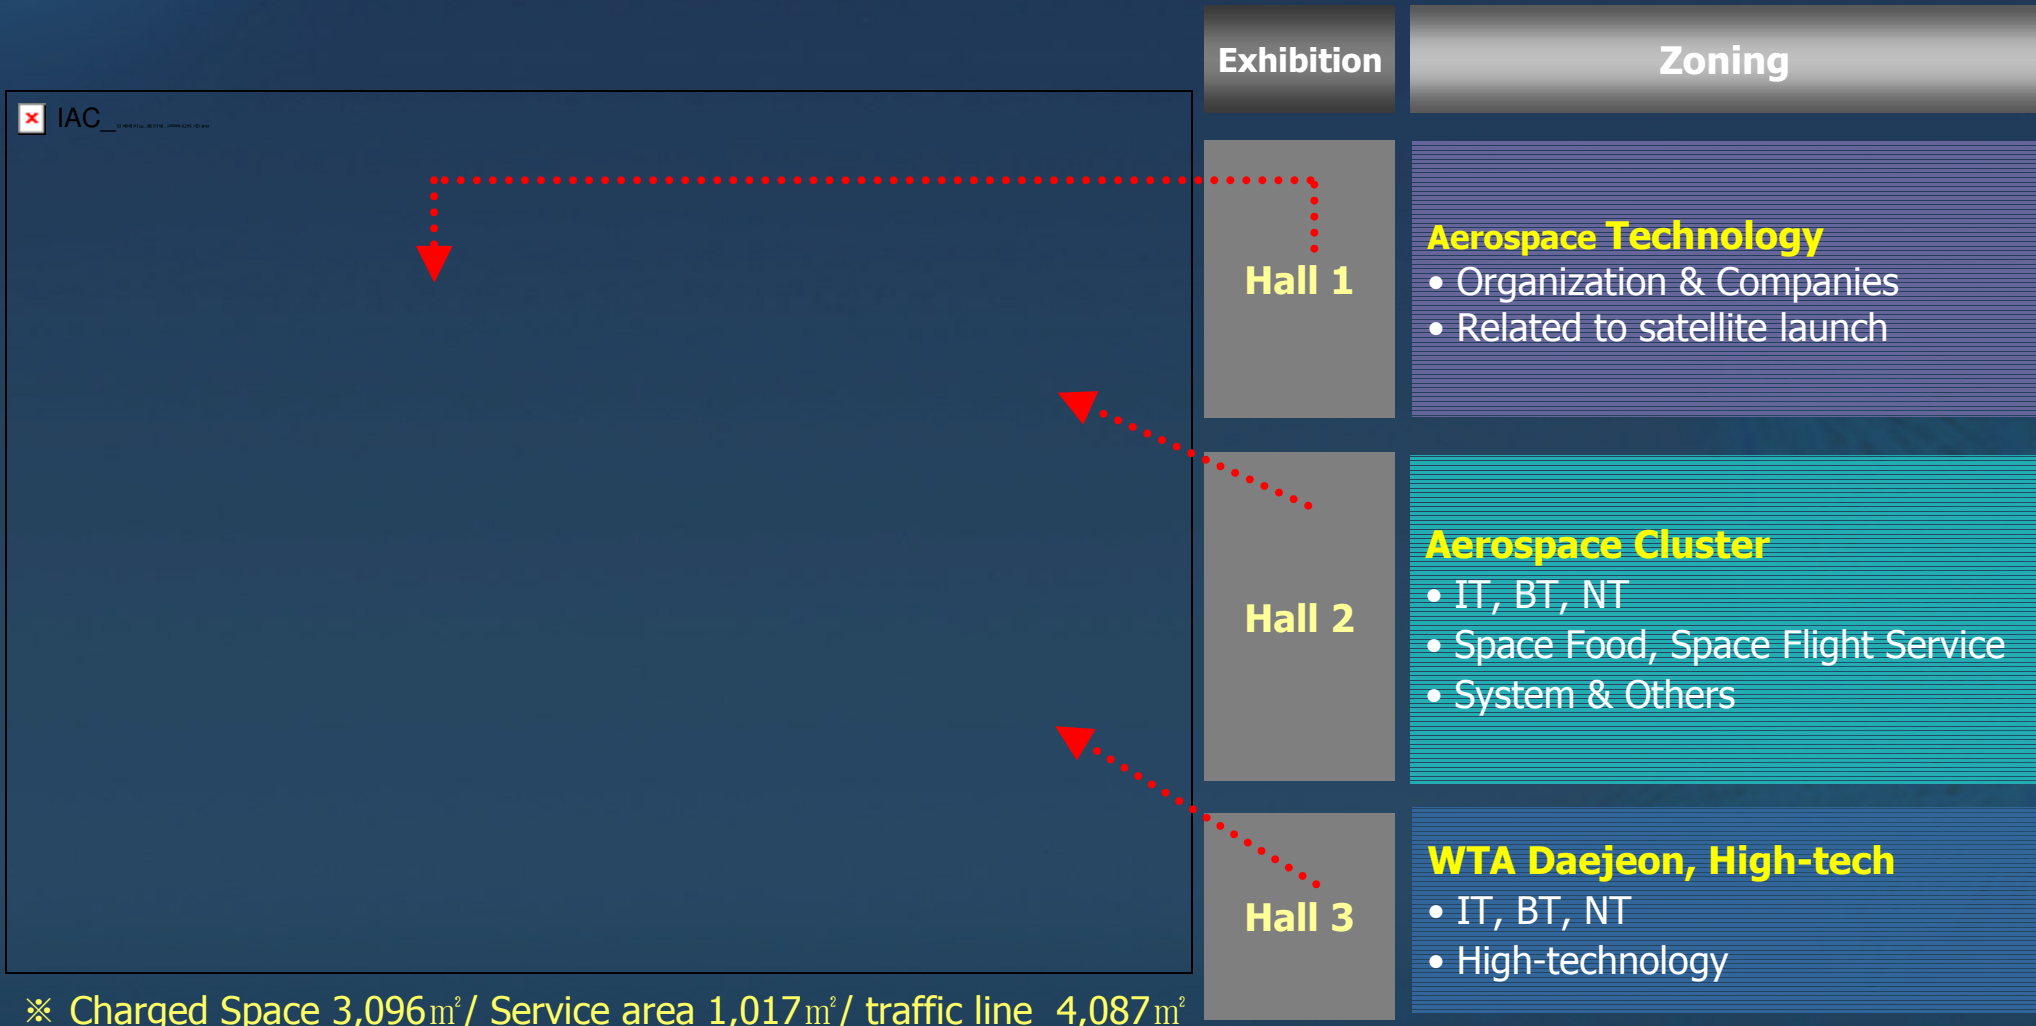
IAC_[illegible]

| Exhibition | Zoning |
|---|---|
| Hall 1 | Aerospace Technology<br>• Organization & Companies<br>• Related to satellite launch |
| Hall 2 | Aerospace Cluster<br>• IT, BT, NT<br>• Space Food, Space Flight Service<br>• System & Others |
| Hall 3 | WTA Daejeon, High-tech<br>• IT, BT, NT<br>• High-technology |

※ Charged Space 3,096㎡/ Service area 1,017㎡/ traffic line 4,087㎡